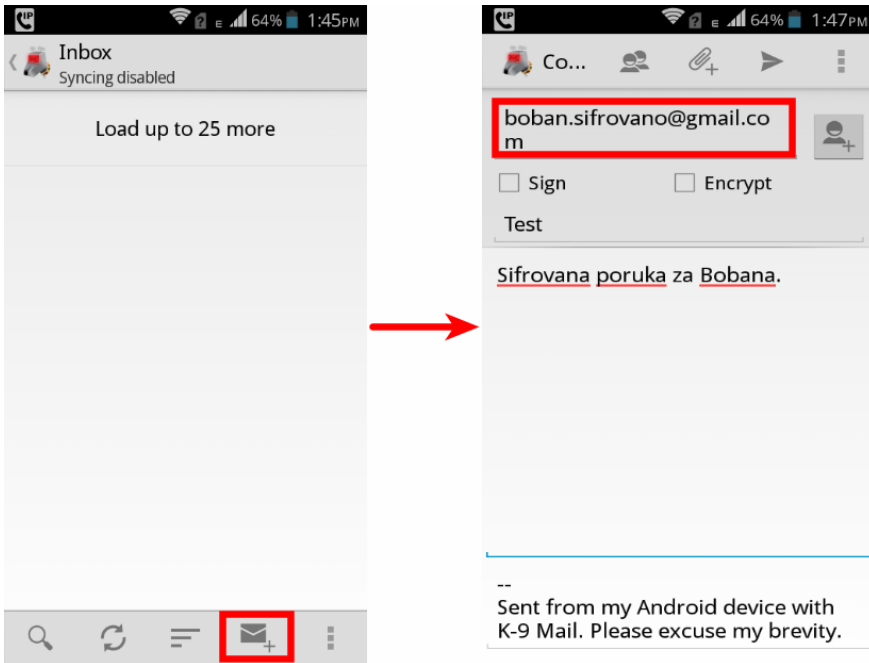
E 64% 1:45PM

Inbox
Syncing disabled

Load up to 25 more

E 64% 1:47PM

Co...

boban.sifrovano@gmail.com

Sign

Encrypt

Test

Sifrovana poruka za Bobana.

--
Sent from my Android device with K-9 Mail. Please excuse my brevity.